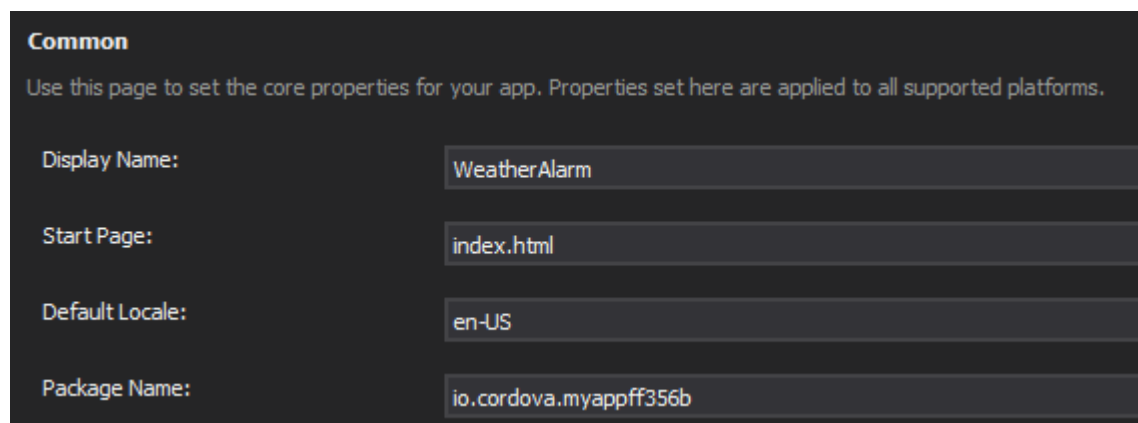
Common

Use this page to set the core properties for your app. Properties set here are applied to all supported platforms.

Display Name: WeatherAlarm

Start Page: index.html

Default Locale: en-US

Package Name: io.cordova.myappff356b